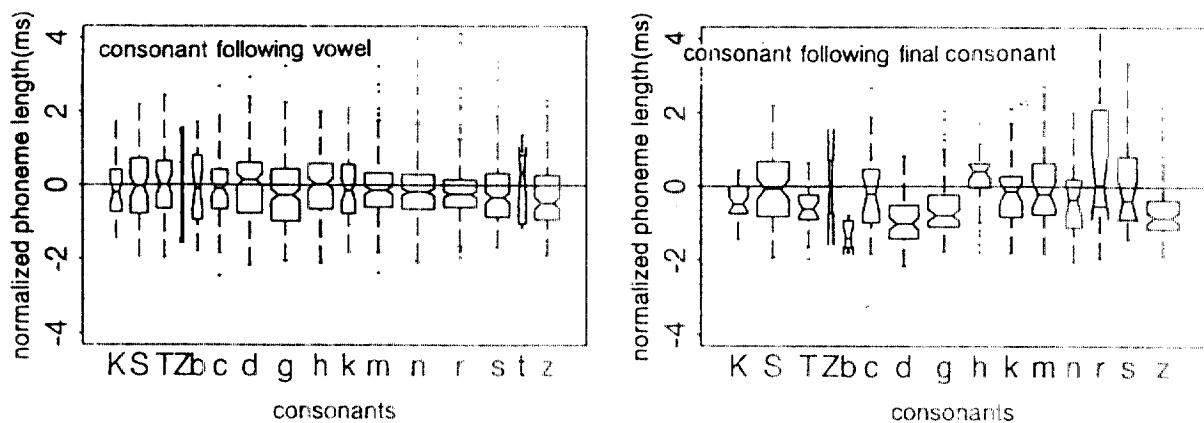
consonant following vowel

normalized phoneme length(ms)

4
2
0
-2
-4

K S T Z b c d g h k m n r s t z

consonants

consonant following final consonant

normalized phoneme length(ms)

4
2
0
-2
-4

K S T Z b c d g h k m n r s z

consonants